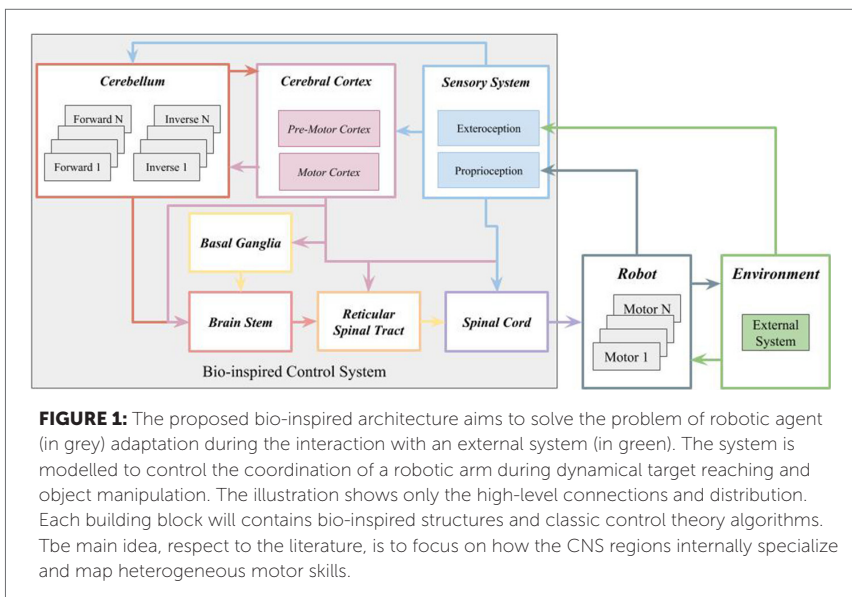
Cerebellum

Forward N

Forward 1

Inverse N

Inverse 1

Cerebral Cortex

Pre-Motor Cortex

Motor Cortex

Sensory System

Exteroception

Proprioception

Basal Ganglia

Brain Stem

Reticular Spinal Tract

Spinal Cord

Bio-inspired Control System

Robot

Motor N

Motor 1

Environment

External System

**FIGURE 1:** The proposed bio-inspired architecture aims to solve the problem of robotic agent (in grey) adaptation during the interaction with an external system (in green). The system is modelled to control the coordination of a robotic arm during dynamical target reaching and object manipulation. The illustration shows only the high-level connections and distribution. Each building block will contains bio-inspired structures and classic control theory algorithms. Tbe main idea, respect to the literature, is to focus on how the CNS regions internally specialize and map heterogeneous motor skills.